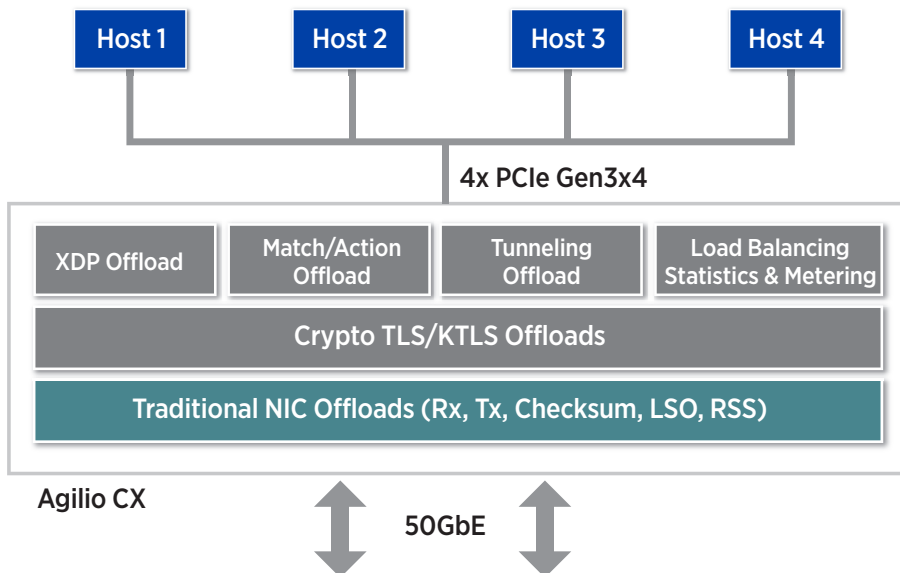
Host 1
Host 2
Host 3
Host 4

4x PCIe Gen3x4

XDP Offload
Match/Action Offload
Tunneling Offload
Load Balancing Statistics & Metering

Crypto TLS/KTLS Offloads

Traditional NIC Offloads (Rx, Tx, Checksum, LSO, RSS)

Agilio CX

50GbE